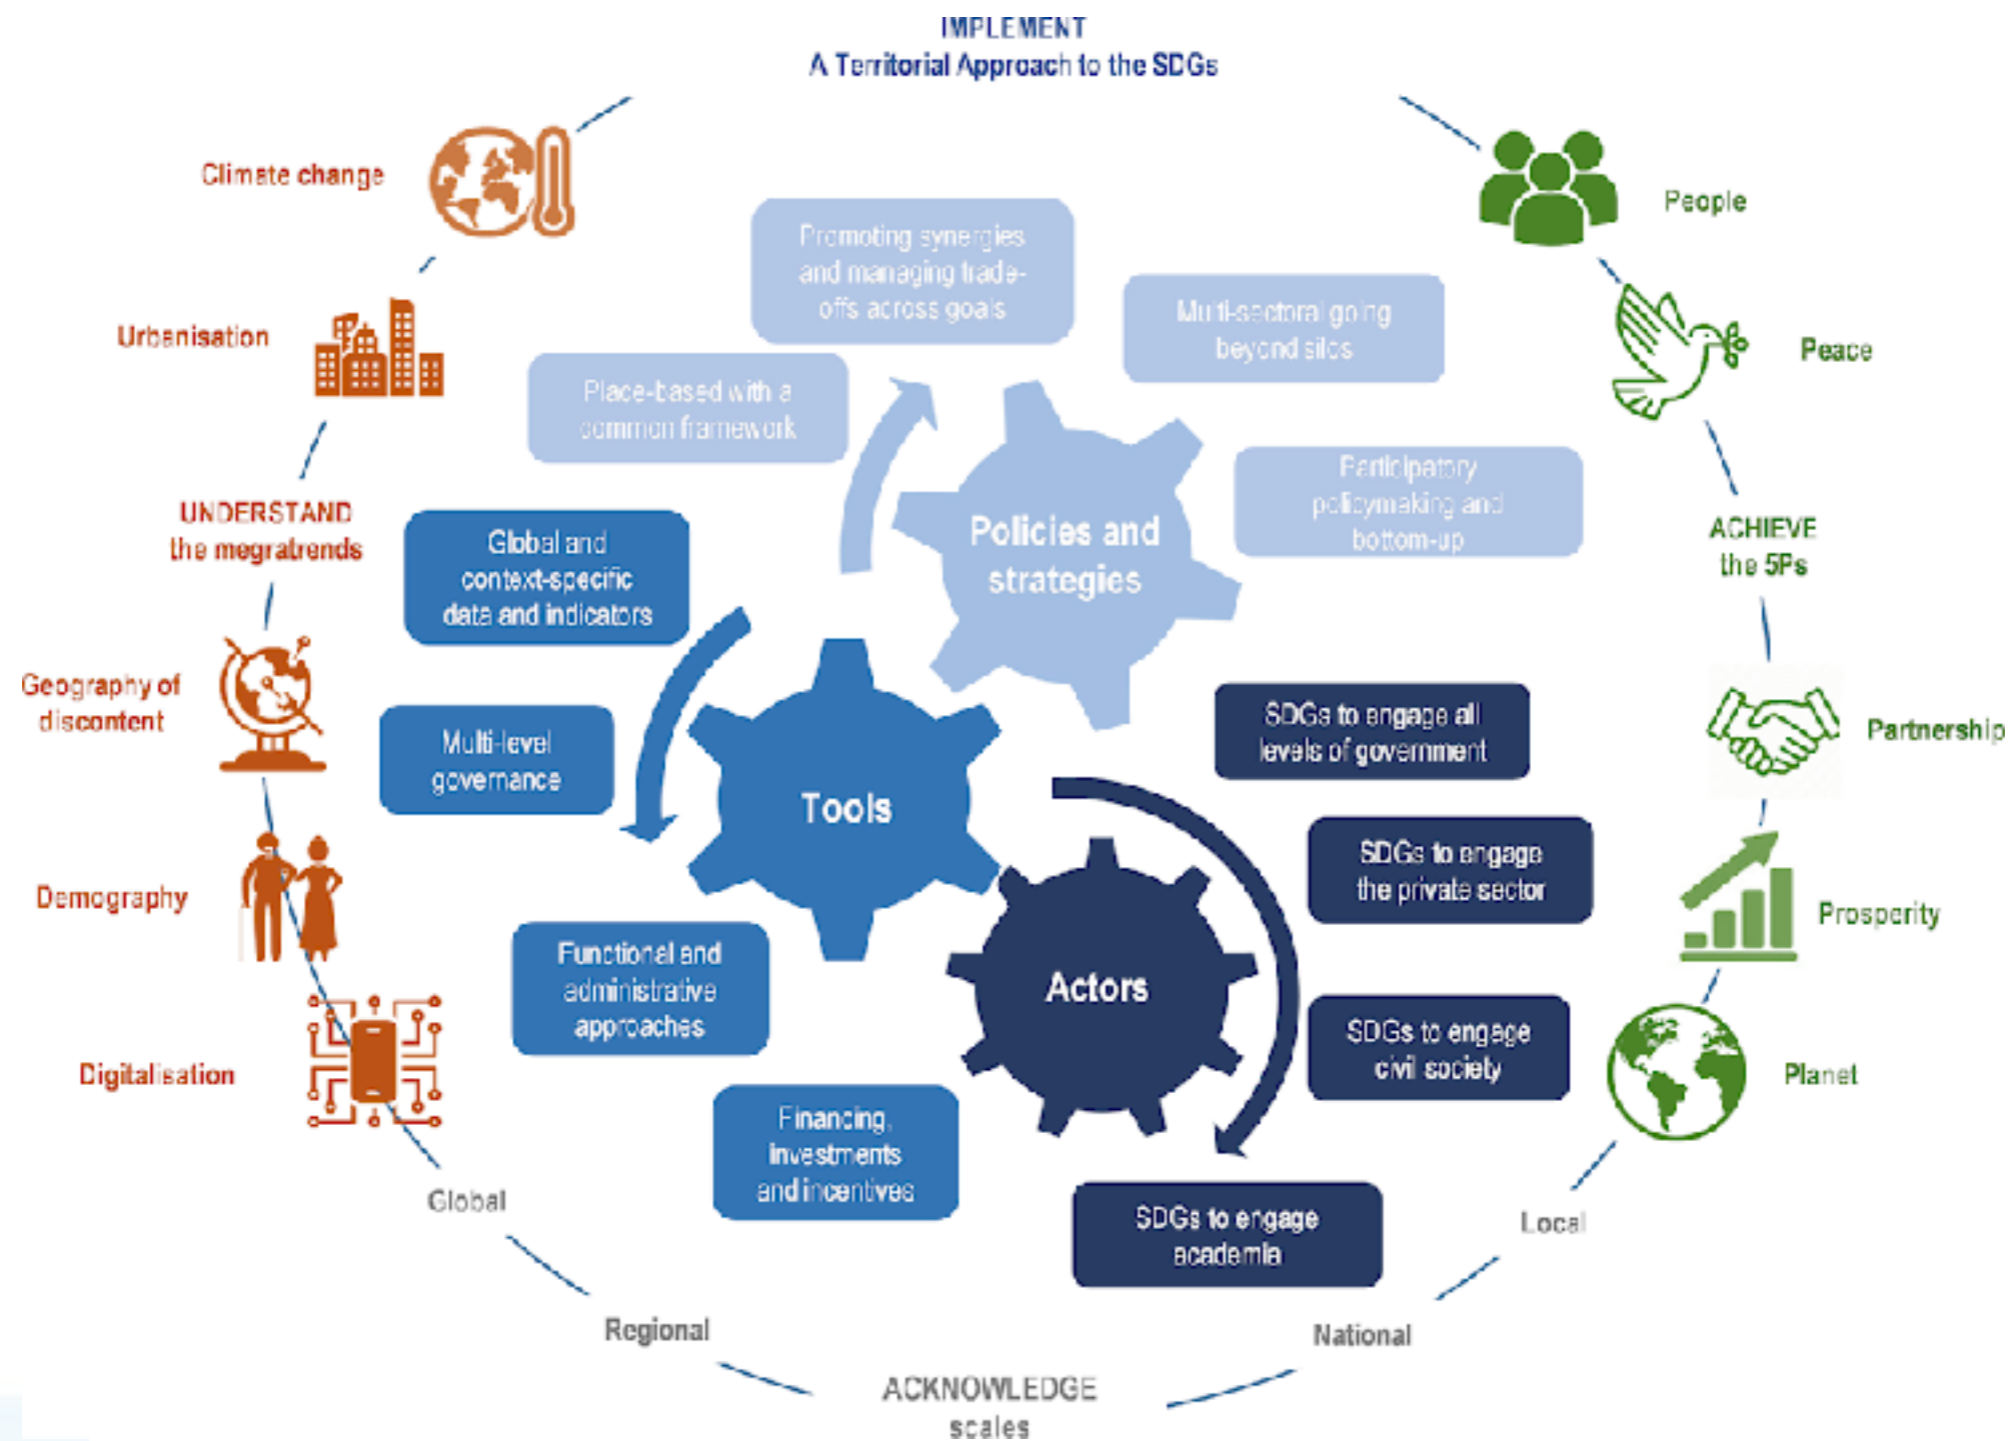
IMPLEMENT
A Territorial Approach to the SDGs

Climate change

Urbanisation

UNDERSTAND
the megratrends

Geography of discontent

Demography

Digitalisation

People

Peace

ACHIEVE
the 5Ps

Partnership

Prosperity

Planet

Promoting synergies and managing trade-offs across goals

Multi-sectoral going beyond silos

Place-based with a common framework

Participatory policymaking and bottom-up

Policies and strategies

Global and context-specific data and indicators

Multi-level governance

Tools

SDGs to engage all levels of government

SDGs to engage the private sector

Actors

Functional and administrative approaches

SDGs to engage civil society

Financing, investments and incentives

SDGs to engage academia

Global

Regional

Local

National

ACKNOWLEDGE
scales